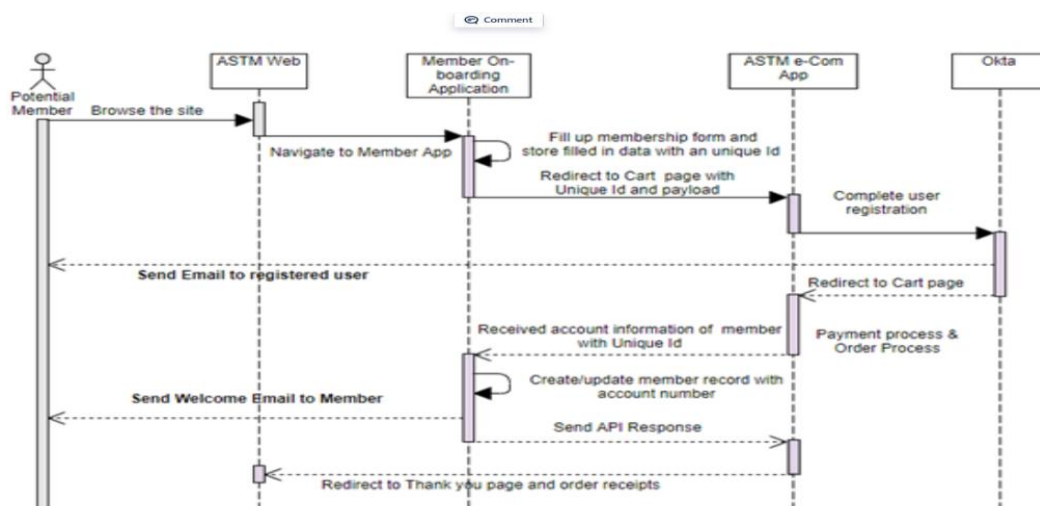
Comment

Potential Member

ASTM Web

Member On-boarding Application

ASTM e-Com App

Okta

Browse the site

Navigate to Member App

Fill up membership form and store filled in data with an unique Id

Redirect to Cart page with Unique Id and payload

Complete user registration

Send Email to registered user

Redirect to Cart page

Received account information of member with Unique Id

Payment process & Order Process

Create/update member record with account number

Send Welcome Email to Member

Send API Response

Redirect to Thank you page and order receipts